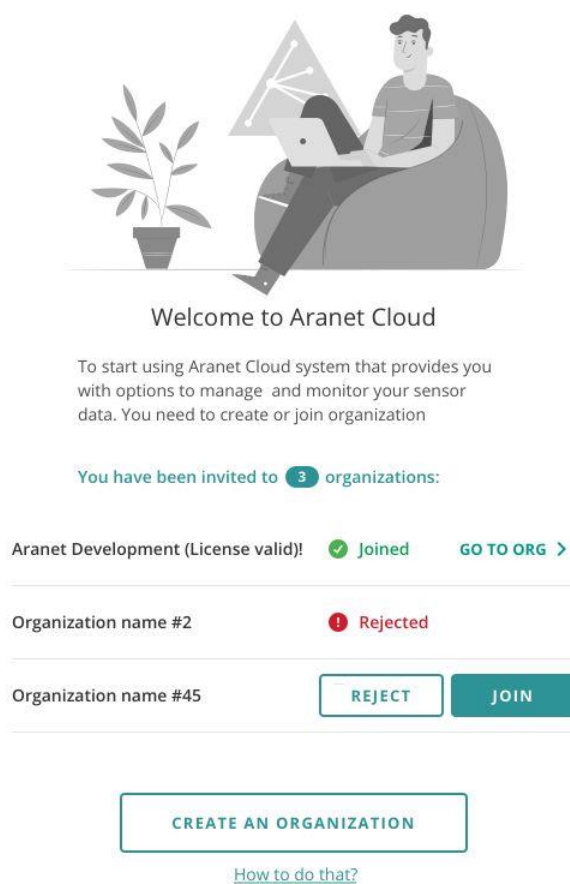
Welcome to Aranet Cloud

To start using Aranet Cloud system that provides you with options to manage and monitor your sensor data. You need to create or join organization

You have been invited to 3 organizations:

Aranet Development (License valid)! Joined GO TO ORG >

Organization name #2 Rejected

Organization name #45 REJECT JOIN

CREATE AN ORGANIZATION

How to do that?